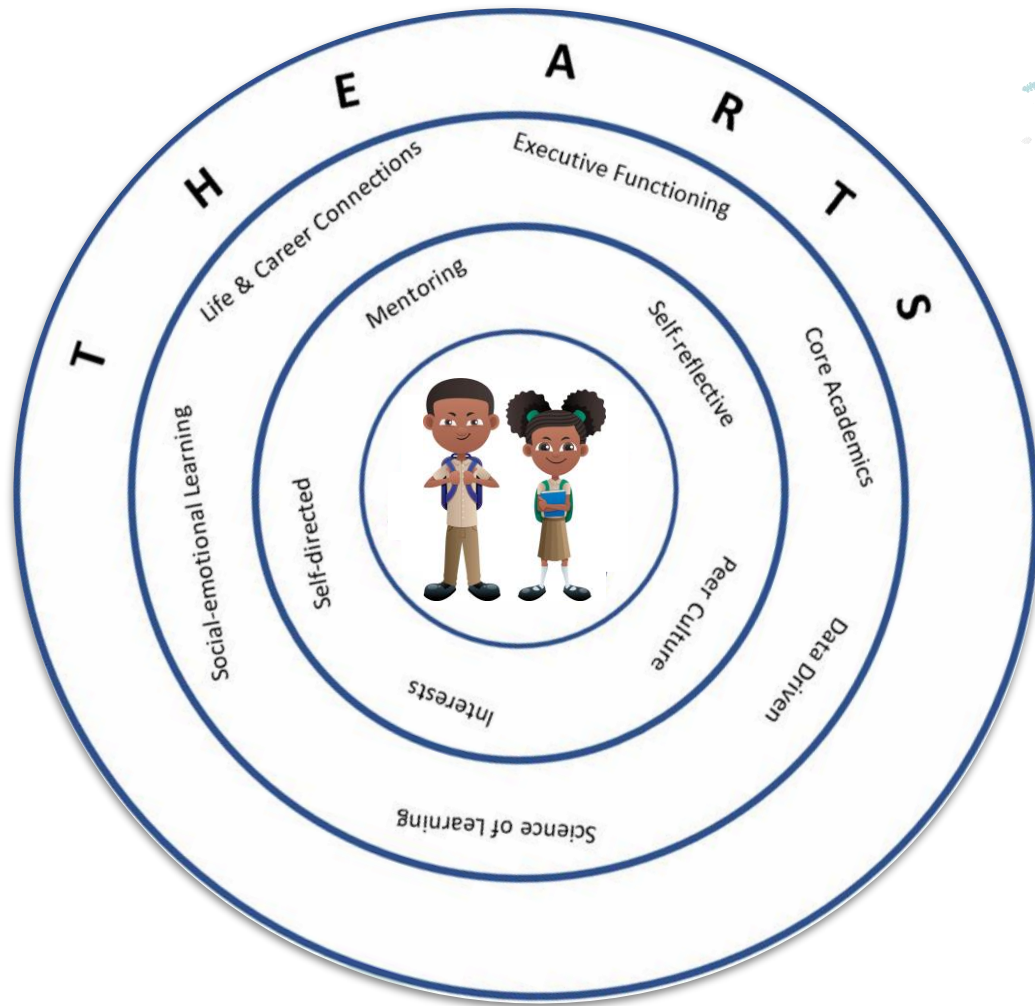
T H E A R T S

Executive Functioning

Core Academics

Data Driven

Science of Learning

Social-emotional Learning

Life & Career Connections

Mentoring

Self-reflective

Peer Culture

Interests

Self-directed